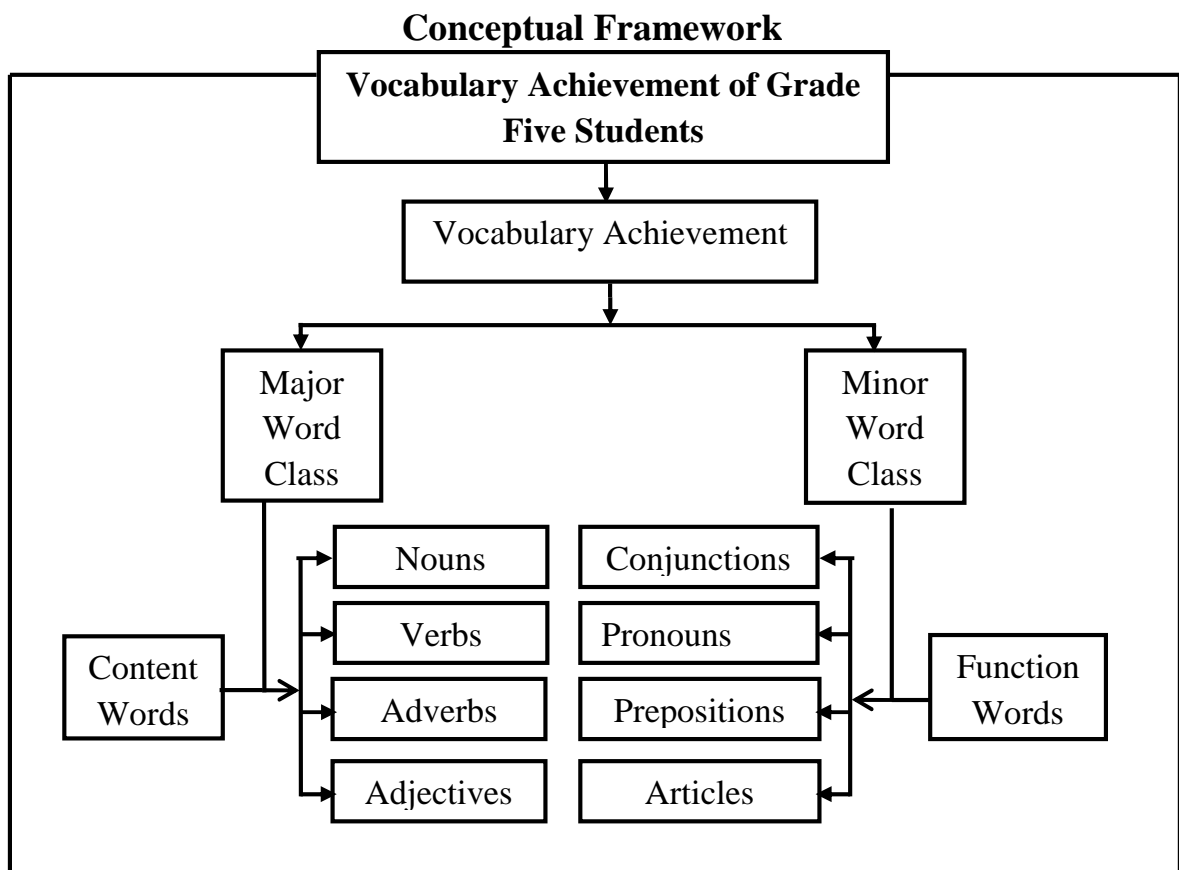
Conceptual Framework

Vocabulary Achievement of Grade Five Students

Vocabulary Achievement

Major Word Class

Minor Word Class

Content Words

Nouns

Verbs

Adverbs

Adjectives

Conjunctions

Pronouns

Prepositions

Articles

Function Words